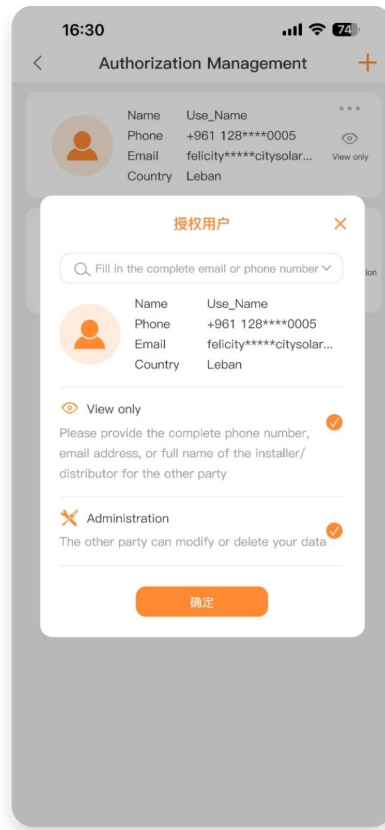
16:30

74

Authorization Management

+

Name Use_Name
Phone +961 128****0005
Email felicity*****citysolar...
Country Leban

View only

授权用户

Fill in the complete email or phone number

Name Use_Name
Phone +961 128****0005
Email felicity*****citysolar...
Country Leban

View only

Please provide the complete phone number, email address, or full name of the installer/ distributor for the other party

Administration

The other party can modify or delete your data

确定